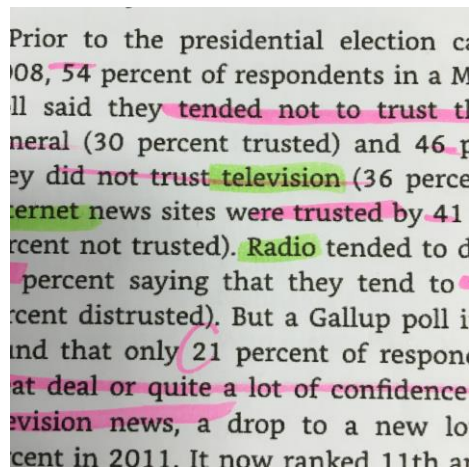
Prior to the presidential election ca
)08, 54 percent of respondents in a M
ll said they tended not to trust th
neral (30 percent trusted) and 46 p
ey did not trust television (36 perce
ernet news sites were trusted by 41
rcent not trusted). Radio tended to d
percent saying that they tend to
rcent distrusted). But a Gallup poll i
und that only 21 percent of respon
eat deal or quite a lot of confidence
evision news, a drop to a new lo
rcent in 2011. It now ranked 11th a